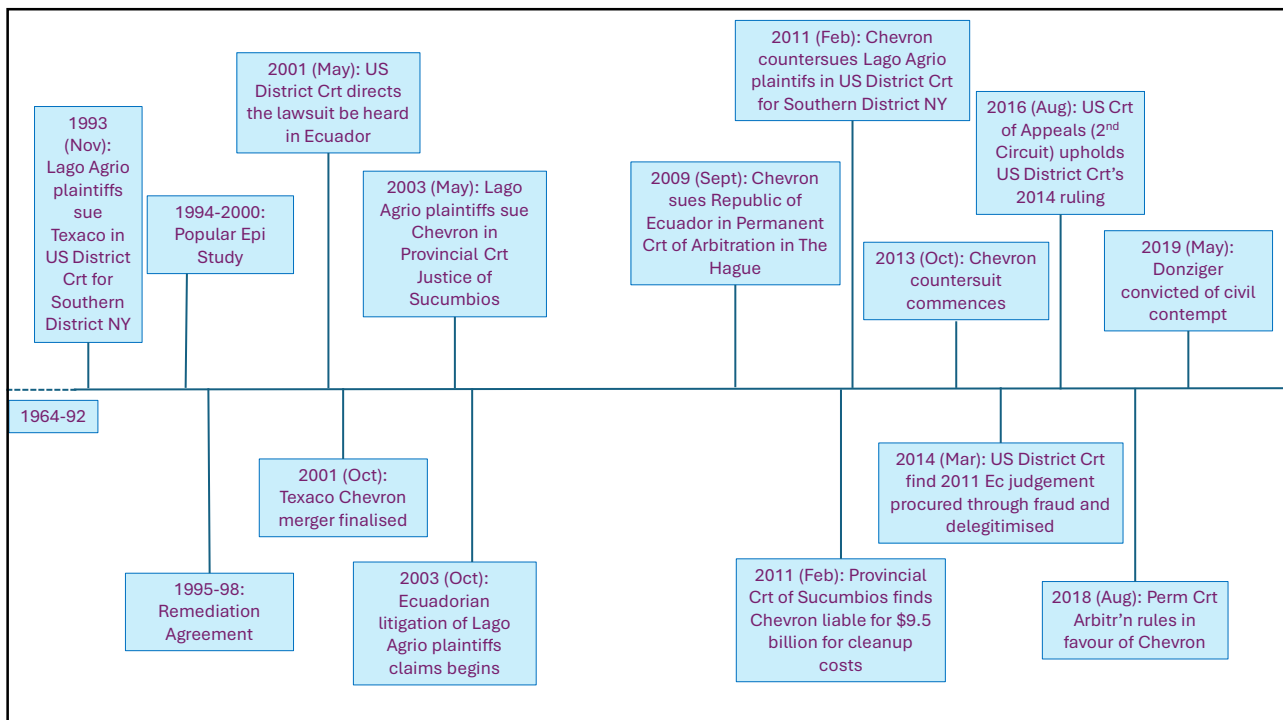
1993 (Nov): Lago Agrio plaintiffs sue Texaco in US District Crt for Southern District NY

1994-2000: Popular Epi Study

2001 (May): US District Crt directs the lawsuit be heard in Ecuador

2003 (May): Lago Agrio plaintiffs sue Chevron in Provincial Crt Justice of Sucumbios

2009 (Sept): Chevron sues Republic of Ecuador in Permanent Crt of Arbitration in The Hague

2011 (Feb): Chevron countersues Lago Agrio plaintifs in US District Crt for Southern District NY

2013 (Oct): Chevron countersuit commences

2016 (Aug): US Crt of Appeals (2$^{nd}$ Circuit) upholds US District Crt's 2014 ruling

2019 (May): Donziger convicted of civil contempt

1964-92

1995-98: Remediation Agreement

2001 (Oct): Texaco Chevron merger finalised

2003 (Oct): Ecuadorian litigation of Lago Agrio plaintiffs claims begins

2011 (Feb): Provincial Crt of Sucumbios finds Chevron liable for $9.5 billion for cleanup costs

2014 (Mar): US District Crt find 2011 Ec judgement procured through fraud and delegitimised

2018 (Aug): Perm Crt Arbitr'n rules in favour of Chevron